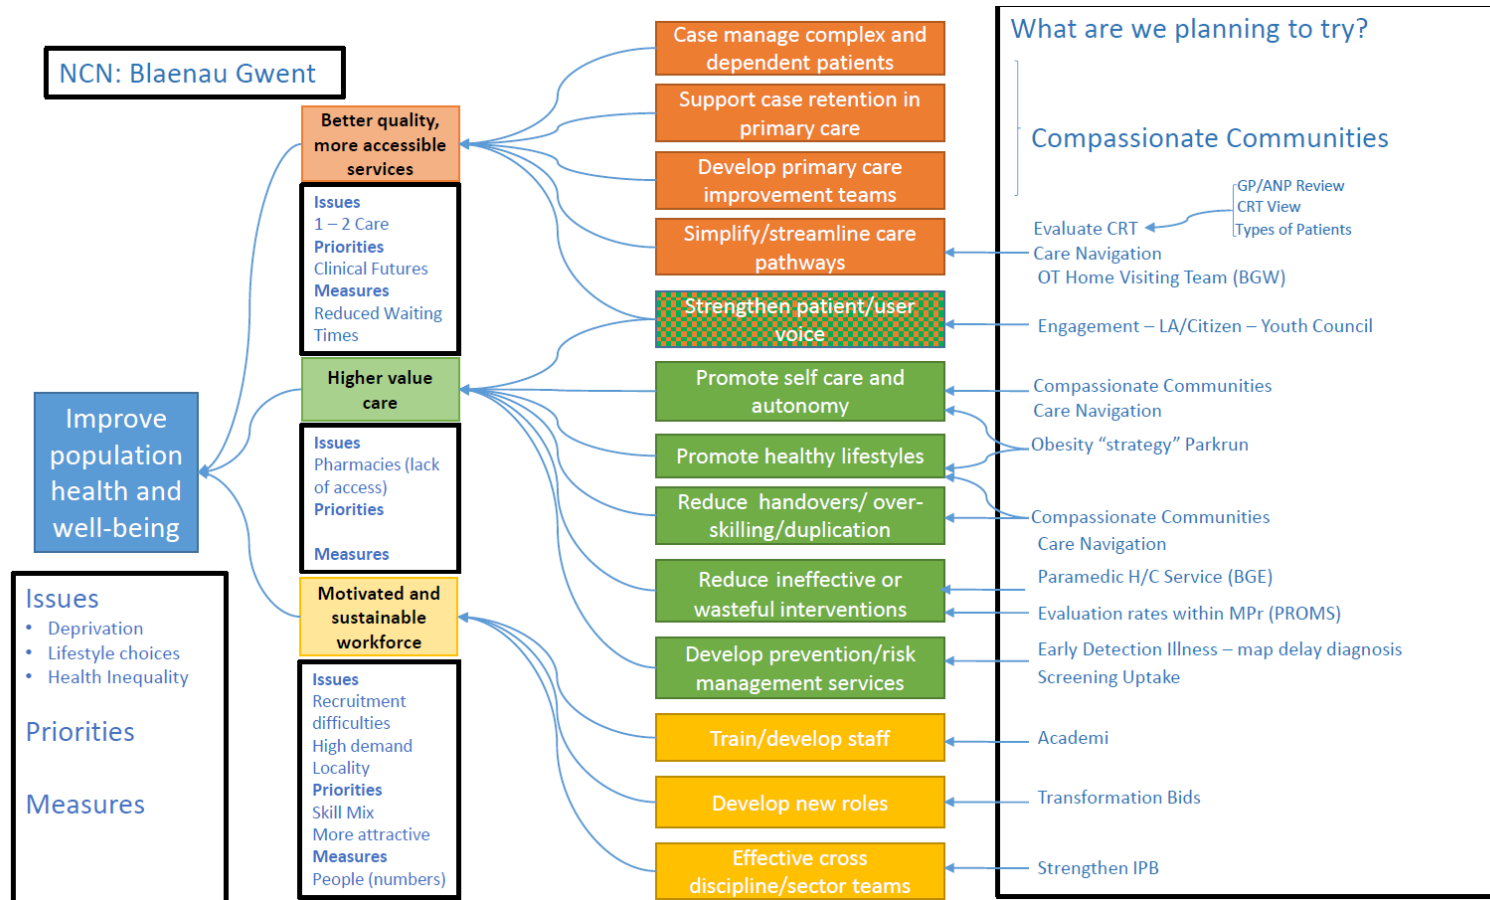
NCN: Blaenau Gwent

Improve population health and well-being

Issues
- Deprivation
- Lifestyle choices
- Health Inequality

Priorities

Measures

Better quality, more accessible services

Issues
1 – 2 Care
Priorities
Clinical Futures
Measures
Reduced Waiting Times

Higher value care

Issues
Pharmacies (lack of access)
Priorities

Measures

Motivated and sustainable workforce

Issues
Recruitment difficulties
High demand
Locality
Priorities
Skill Mix
More attractive
Measures
People (numbers)

Case manage complex and dependent patients

Support case retention in primary care

Develop primary care improvement teams

Simplify/streamline care pathways

Strengthen patient/user voice

Promote self care and autonomy

Promote healthy lifestyles

Reduce handovers/ over-skilling/duplication

Reduce ineffective or wasteful interventions

Develop prevention/risk management services

Train/develop staff

Develop new roles

Effective cross discipline/sector teams

What are we planning to try?

Compassionate Communities

GP/ANP Review
CRT View
Types of Patients

Evaluate CRT
Care Navigation
OT Home Visiting Team (BGW)

Engagement – LA/Citizen – Youth Council

Compassionate Communities
Care Navigation

Obesity “strategy” Parkrun

Compassionate Communities
Care Navigation

Paramedic H/C Service (BGE)

Evaluation rates within MPr (PROMS)

Early Detection Illness – map delay diagnosis
Screening Uptake

Academi

Transformation Bids

Strengthen IPB